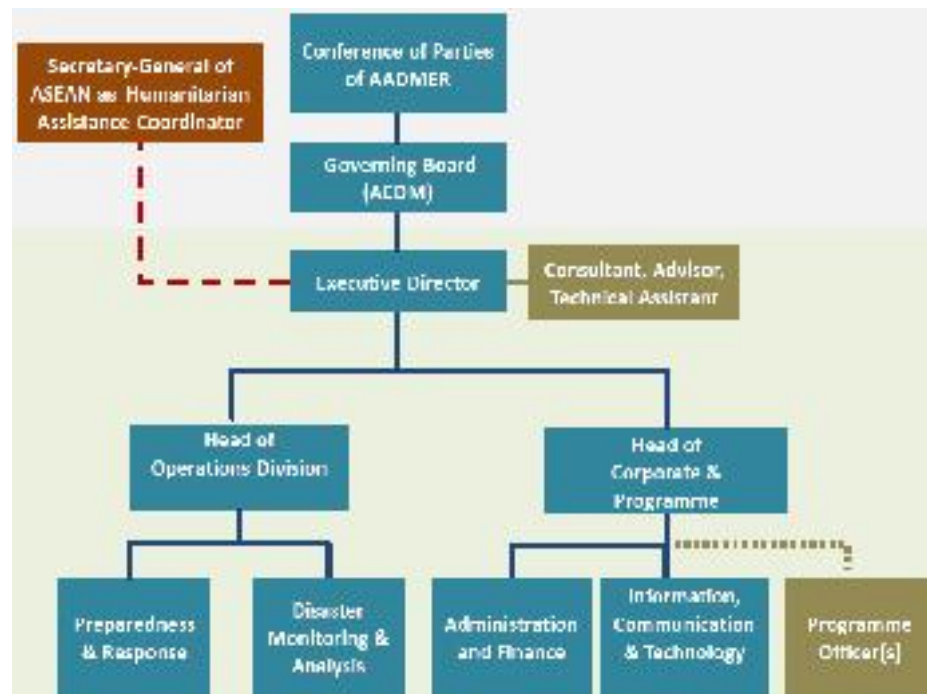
Conference of Parties of AADMER

Secretary-General of ASEAN as Humanitarian Assistance Coordinator

Governing Board (ACDM)

Executive Director

Consultant, Advisor, Technical Assistant

Head of Operations Division

Head of Corporate & Programme

Preparedness & Response

Disaster Monitoring & Analysis

Administration and Finance

Information, Communication & Technology

Programme Officer(s)